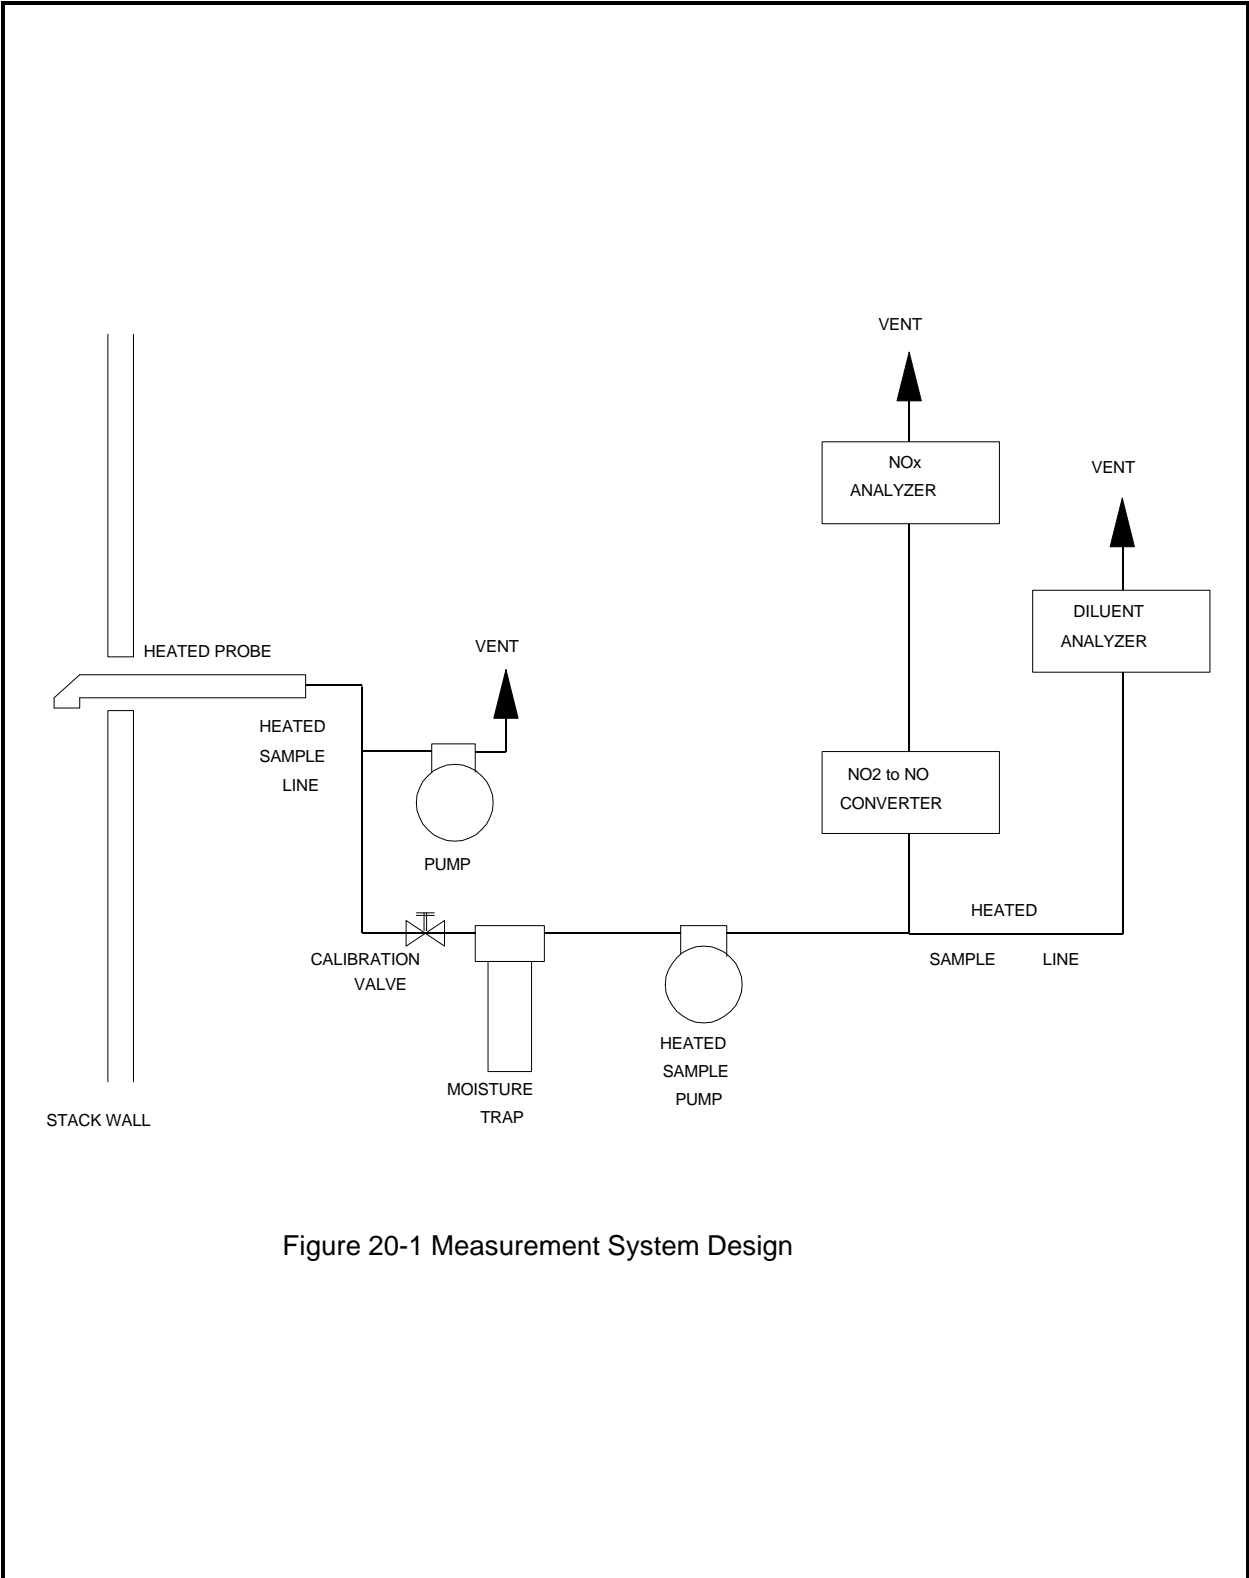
VENT

NOx
ANALYZER

VENT

DILUENT
ANALYZER

HEATED PROBE

VENT

HEATED
SAMPLE
LINE

NO2 to NO
CONVERTER

PUMP

HEATED
SAMPLE LINE

CALIBRATION
VALVE

MOISTURE
TRAP

HEATED
SAMPLE
PUMP

STACK WALL

Figure 20-1 Measurement System Design